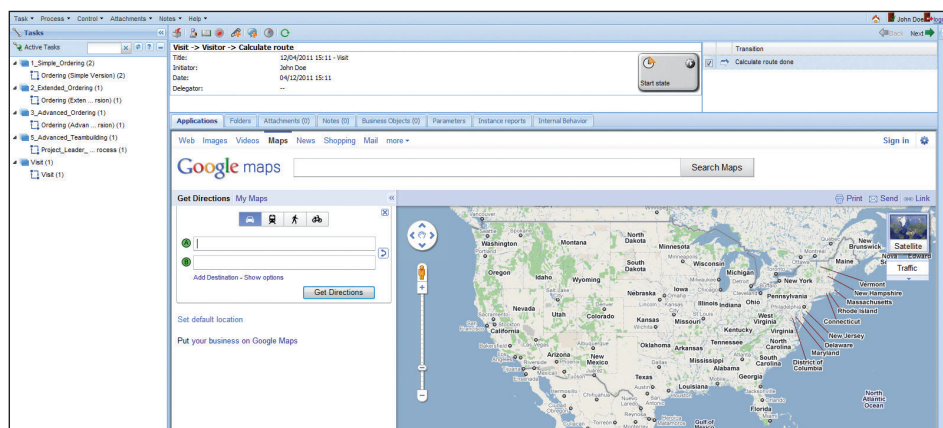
Task ▾ Process ▾ Control ▾ Attachments ▾ Notes ▾ Help ▾

John Doe Logout

Tasks

Active Tasks

1_Simple_Ordering (2)
Ordering (Simple Version) (2)
2_Extended_Ordering (1)
Ordering (Exten ... rsion) (1)
3_Advanced_Ordering (1)
Ordering (Advan ... rsion) (1)
5_Advanced_Teambuilding (1)
Project_Leader_ ... rocess (1)
Visit (1)
Visit (1)

Back Next

Visit -> Visitor -> Calculate route

| | |
|---|---|
| Title: | 12/04/2011 15:11 - Visit |
| Initiator: | John Doe |
| Date: | 04/12/2011 15:11 |
| Delegator: | -- |

Start state

Transition
Calculate route done

Applications | Folders | Attachments (0) | Notes (0) | Business Objects (0) | Parameters | Instance reports | Internal Behavior

Web Images Videos Maps News Shopping Mail more ▾

Sign in

Google maps

Search Maps

Get Directions My Maps

Add Destination - Show options

Get Directions

Set default location

Put your business on Google Maps

Print Send Link

Satellite
Traffic

Washington Montana North Dakota Minnesota Oregon Idaho South Dakota Wisconsin Michigan Wyoming Nebraska Iowa Illinois Indiana Ohio Pennsylvania New York Nevada Utah Colorado Kansas Missouri Kentucky West Virginia Virginia California Oklahoma Arkansas Tennessee North Carolina Arizona New Mexico Mississippi Alabama South Carolina Georgia Texas Louisiana Florida Maine Vermont New Hampshire Massachusetts Rhode Island Connecticut New Jersey Delaware Maryland District of Columbia New Brunswick Nova Edward North Atlantic Ocean Gulf of Mexico